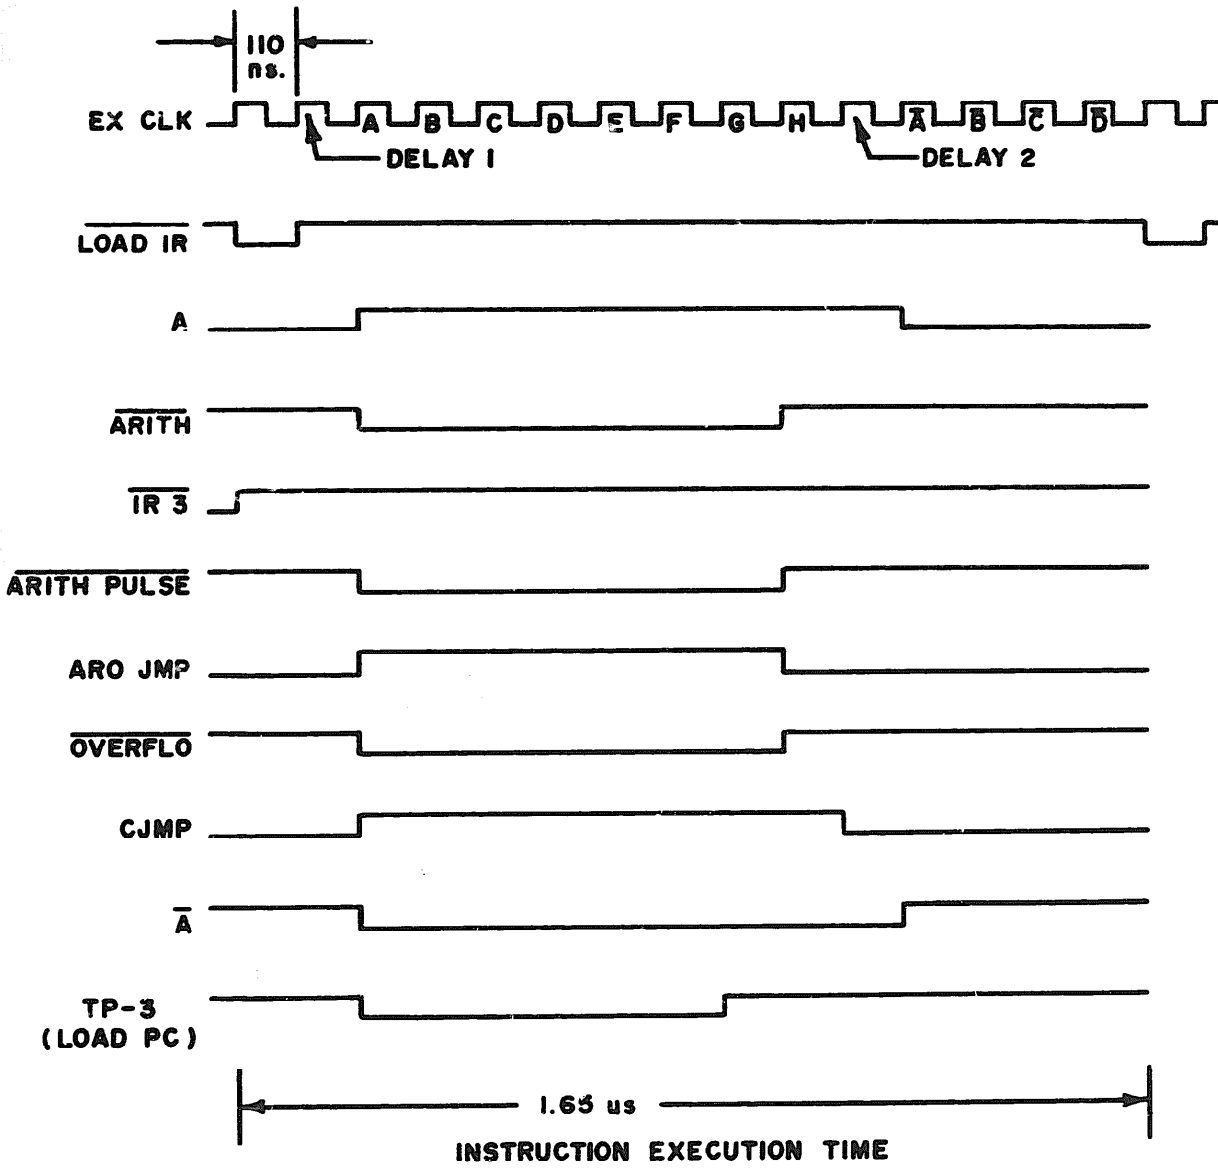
110 ns.

EX CLK

A B C D E F G H $\overline{A}$ $\overline{B}$ $\overline{C}$ $\overline{D}$

DELAY 1

DELAY 2

$\overline{\text{LOAD IR}}$

A

$\overline{\text{ARITH}}$

$\overline{\text{IR 3}}$

$\overline{\text{ARITH PULSE}}$

ARO JMP

$\overline{\text{OVERFLO}}$

CJMP

$\overline{\text{A}}$

TP-3 (LOAD PC)

1.65 us

INSTRUCTION EXECUTION TIME